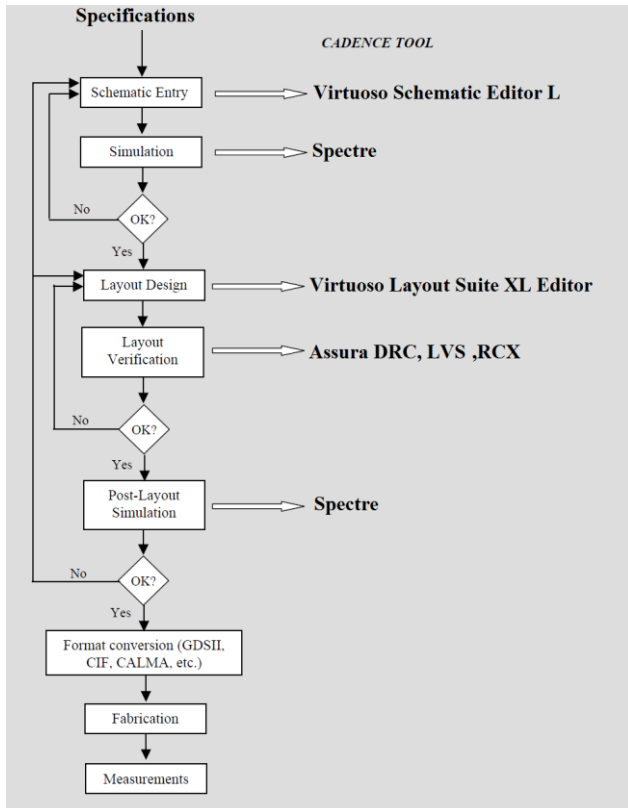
Specifications

CADENCE TOOL

Schematic Entry
Virtuoso Schematic Editor L

Simulation
Spectre

No
OK?
Yes

Layout Design
Virtuoso Layout Suite XL Editor

Layout Verification
Assura DRC, LVS ,RCX

No
OK?
Yes

Post-Layout Simulation
Spectre

No
OK?
Yes

Format conversion (GDSII, CIF, CALMA, etc.)

Fabrication

Measurements